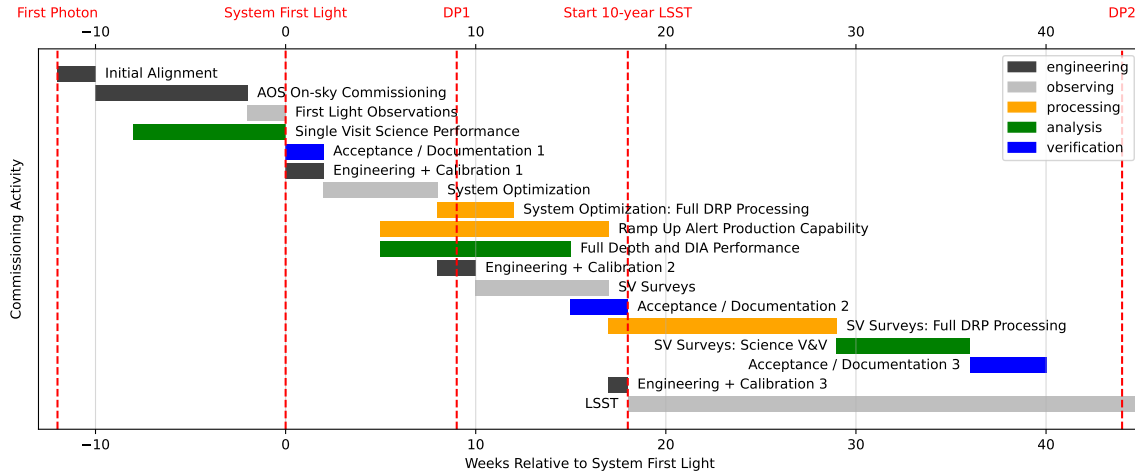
First Photon
System First Light
DP1
Start 10-year LSST
DP2

−10
0
10
20
30
40

Commissioning Activity

Initial Alignment
AOS On-sky Commissioning
First Light Observations
Single Visit Science Performance
Acceptance / Documentation 1
Engineering + Calibration 1
System Optimization
System Optimization: Full DRP Processing
Ramp Up Alert Production Capability
Full Depth and DIA Performance
Engineering + Calibration 2
SV Surveys
Acceptance / Documentation 2
SV Surveys: Full DRP Processing
SV Surveys: Science V&V
Acceptance / Documentation 3
Engineering + Calibration 3
LSST

engineering
observing
processing
analysis
verification

−10
0
10
20
30
40
Weeks Relative to System First Light